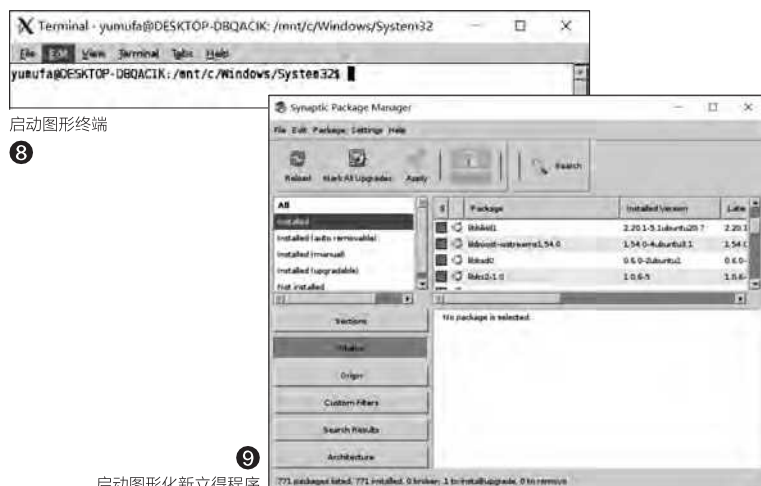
Terminal - yumufa@DESKTOP-DBQACIK: /mnt/c/Windows/System32

File Edit View Terminal Tabs Help

yumufa@DESKTOP-DBQACIK: /mnt/c/Windows/System32$

启动图形终端

❽

Synaptic Package Manager

File Edit Package Settings Help

Reload Mark All Upgrades Apply Search

All
Installed
Installed (auto removable)
Installed (manual)
Installed (upgradable)
Not installed

| S | Package | Installed Version | Late |
|---|---|---|---|
| | libksba8 | 2.20.1-5.1ubuntu20.7 | 2.20.1 |
| | libboost-iostreams1.54.0 | 1.54.0-4ubuntu3.1 | 1.54.0 |
| | libksba8 | 0.6.0-2ubuntu1 | 0.6.0- |
| | libbz2-1.0 | 1.0.6-5 | 1.0.6- |

No package is selected.

Sections

Status

Origin

Custom Filters

Search Results

Architecture

❾

启动图形化新立得程序

771 packages listed, 771 installed, 0 broken. 1 to install/upgrade, 0 to remove